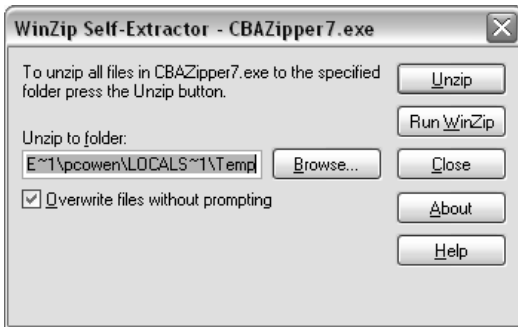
WinZip Self-Extractor - CBAZipper7.exe

To unzip all files in CBAZipper7.exe to the specified folder press the Unzip button.

Unzip to folder:

E~1\pcowen\LOCALS~1\Temp

Browse...

Overwrite files without prompting

Unzip

Run WinZip

Close

About

Help